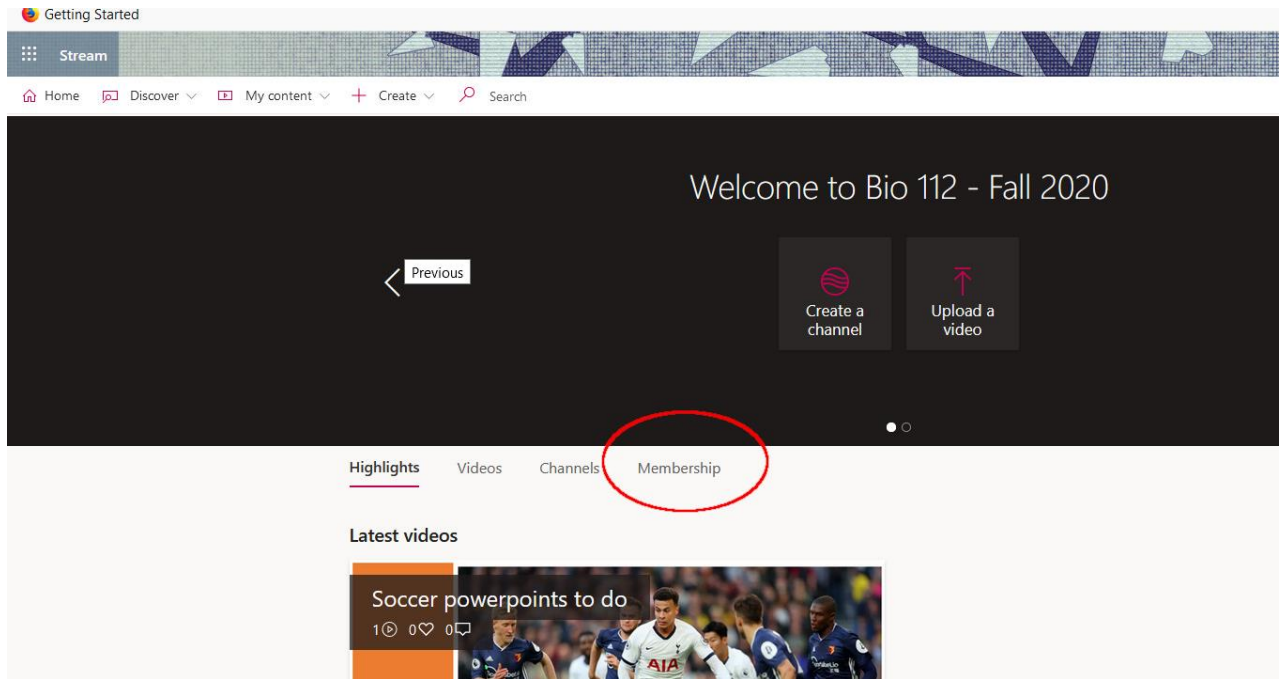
Getting Started

Stream

Home Discover My content Create Search

Welcome to Bio 112 - Fall 2020

Previous

Create a channel

Upload a video

Highlights Videos Channels Membership

Latest videos

Soccer powerpoints to do
1 0 0

AIA